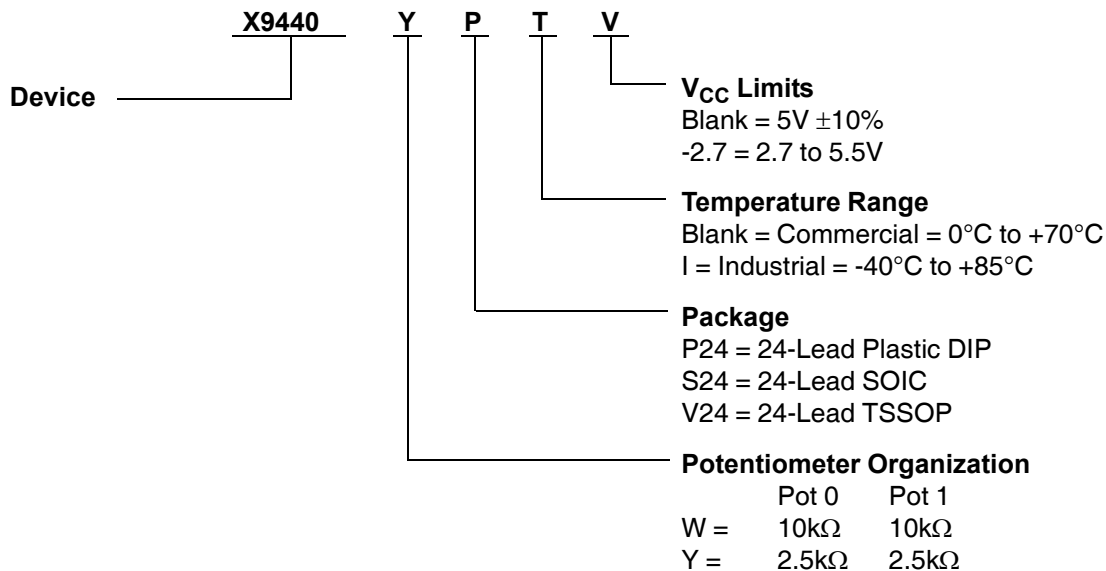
X9440 Y P T V

Device

$V_{CC}$ Limits
Blank = 5V $\pm$10%
-2.7 = 2.7 to 5.5V

Temperature Range
Blank = Commercial = 0°C to +70°C
I = Industrial = -40°C to +85°C

Package
P24 = 24-Lead Plastic DIP
S24 = 24-Lead SOIC
V24 = 24-Lead TSSOP

Potentiometer Organization

| | Pot 0 | Pot 1 |
|---|---|---|
| W = | 10k$\Omega$ | 10k$\Omega$ |
| Y = | 2.5k$\Omega$ | 2.5k$\Omega$ |